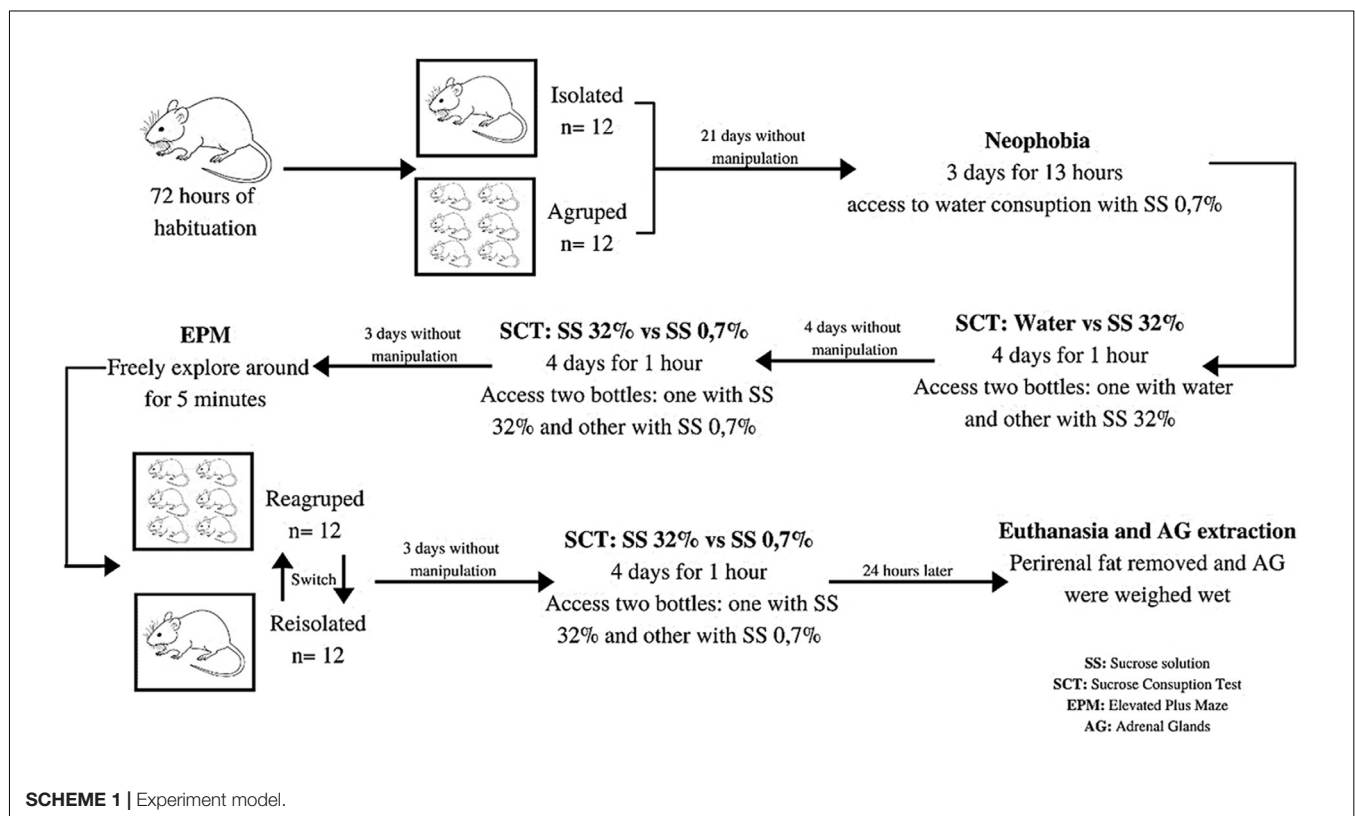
72 hours of habituation

Isolated
n= 12

Agruped
n= 12

21 days without manipulation

**Neophobia**
3 days for 13 hours
access to water consuption with SS 0,7%

**SCT: Water vs SS 32%**
4 days for 1 hour
Access two bottles: one with water and other with SS 32%

4 days without manipulation

**SCT: SS 32% vs SS 0,7%**
4 days for 1 hour
Access two bottles: one with SS 32% and other with SS 0,7%

3 days without manipulation

**EPM**
Freely explore around for 5 minutes

Reagruped
n= 12

Switch

Reisolated
n= 12

3 days without manipulation

**SCT: SS 32% vs SS 0,7%**
4 days for 1 hour
Access two bottles: one with SS 32% and other with SS 0,7%

24 hours later

**Euthanasia and AG extraction**
Perirenal fat removed and AG were weighed wet

**SS:** Sucrose solution
**SCT:** Sucrose Consuption Test
**EPM:** Elevated Plus Maze
**AG:** Adrenal Glands

**SCHEME 1 |** Experiment model.